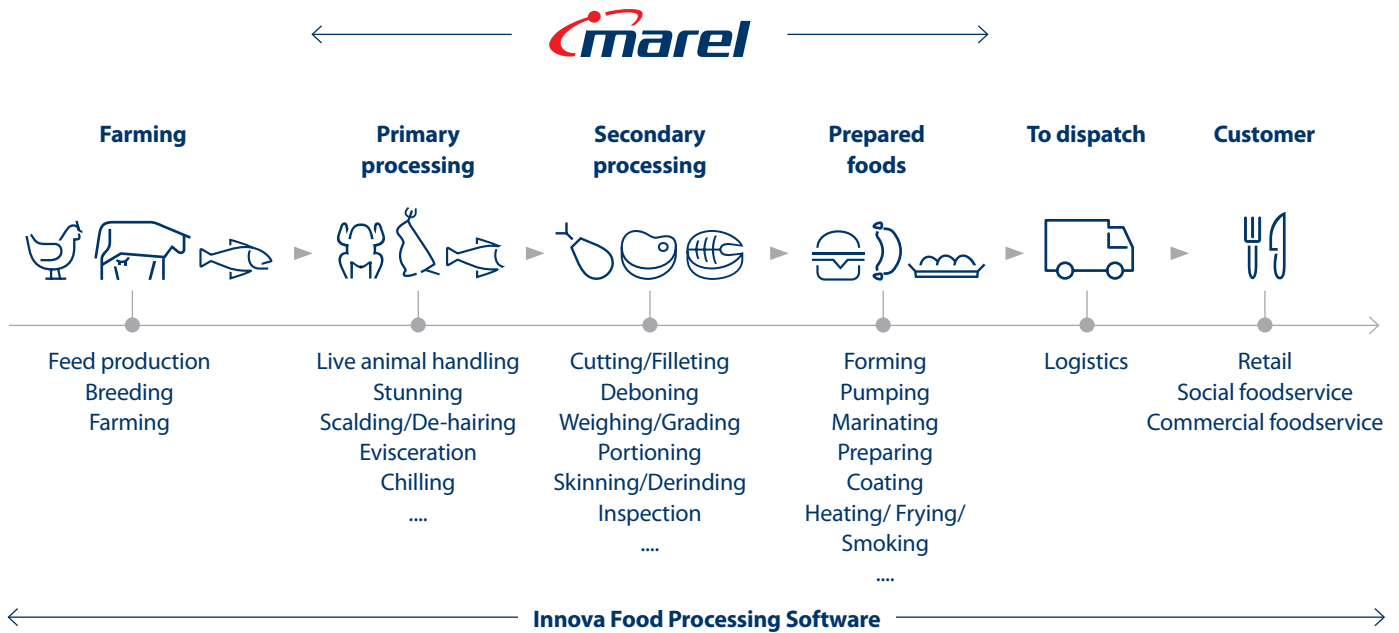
marel

Farming

Primary processing

Secondary processing

Prepared foods

To dispatch

Customer

Feed production
Breeding
Farming

Live animal handling
Stunning
Scalding/De-hairing
Evisceration
Chilling
....

Cutting/Filleting
Deboning
Weighing/Grading
Portioning
Skinning/Derinding
Inspection
....

Forming
Pumping
Marinating
Preparing
Coating
Heating/ Frying/ Smoking
....

Logistics

Retail
Social foodservice
Commercial foodservice

Innova Food Processing Software